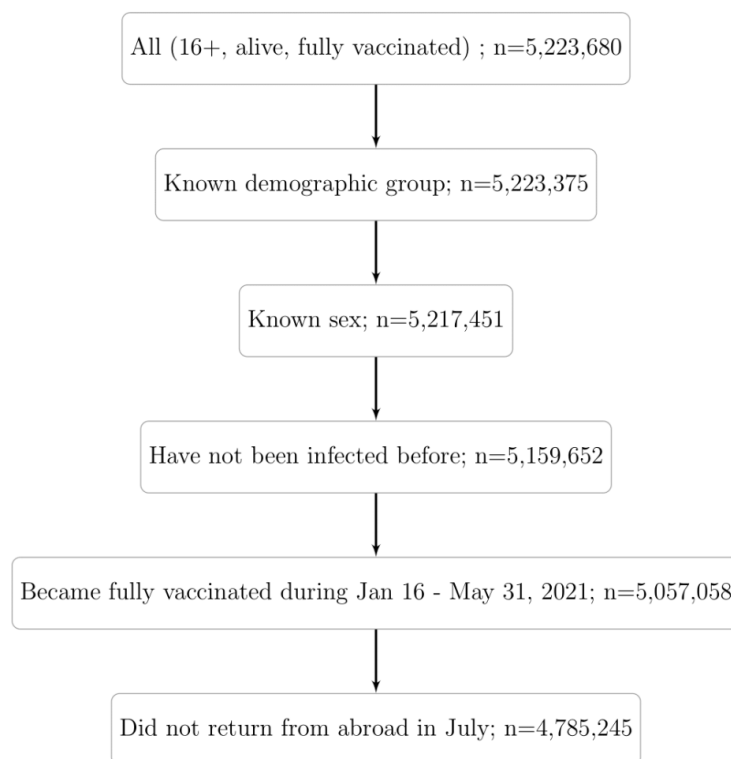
All (16+, alive, fully vaccinated) ; n=5,223,680

Known demographic group; n=5,223,375

Known sex; n=5,217,451

Have not been infected before; n=5,159,652

Became fully vaccinated during Jan 16 - May 31, 2021; n=5,057,058

Did not return from abroad in July; n=4,785,245